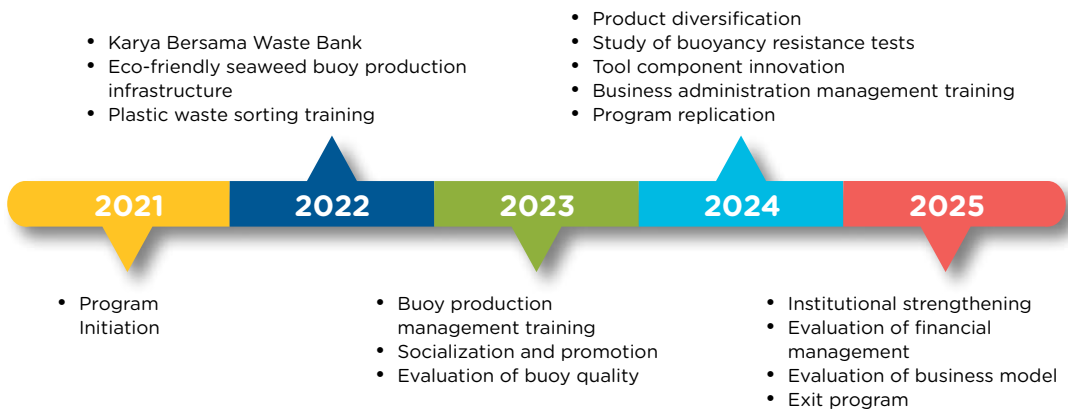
- Karya Bersama Waste Bank
- Eco-friendly seaweed buoy production infrastructure
- Plastic waste sorting training

- Product diversification
- Study of buoyancy resistance tests
- Tool component innovation
- Business administration management training
- Program replication

2021 2022 2023 2024 2025

- Program Initiation

- Buoy production management training
- Socialization and promotion
- Evaluation of buoy quality

- Institutional strengthening
- Evaluation of financial management
- Evaluation of business model
- Exit program